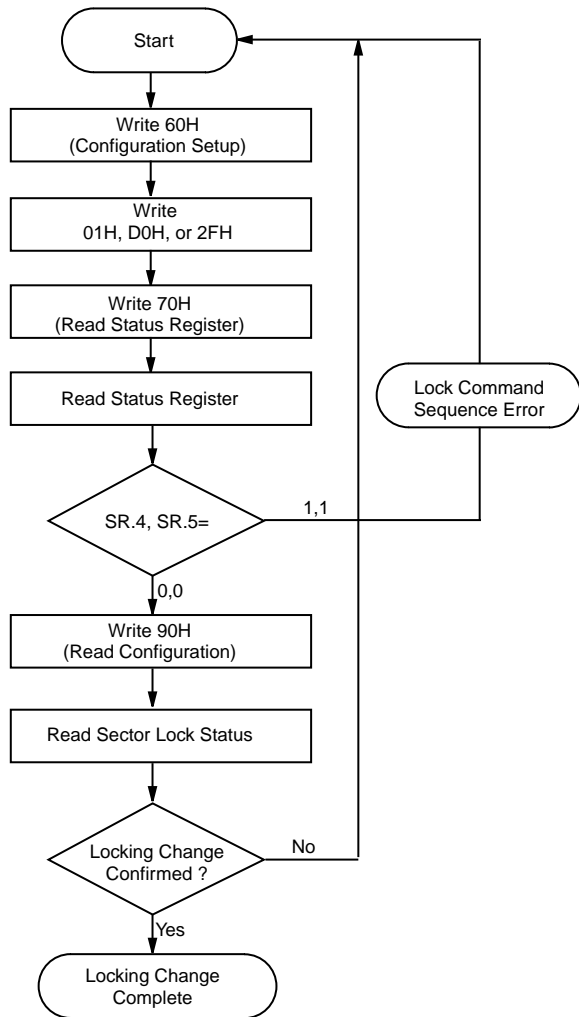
Start

Write 60H
(Configuration Setup)

Write
01H, D0H, or 2FH

Write 70H
(Read Status Register)

Read Status Register

Lock Command
Sequence Error

SR.4, SR.5=

1,1

0,0

Write 90H
(Read Configuration)

Read Sector Lock Status

Locking Change
Confirmed ?

No

Yes

Locking Change
Complete